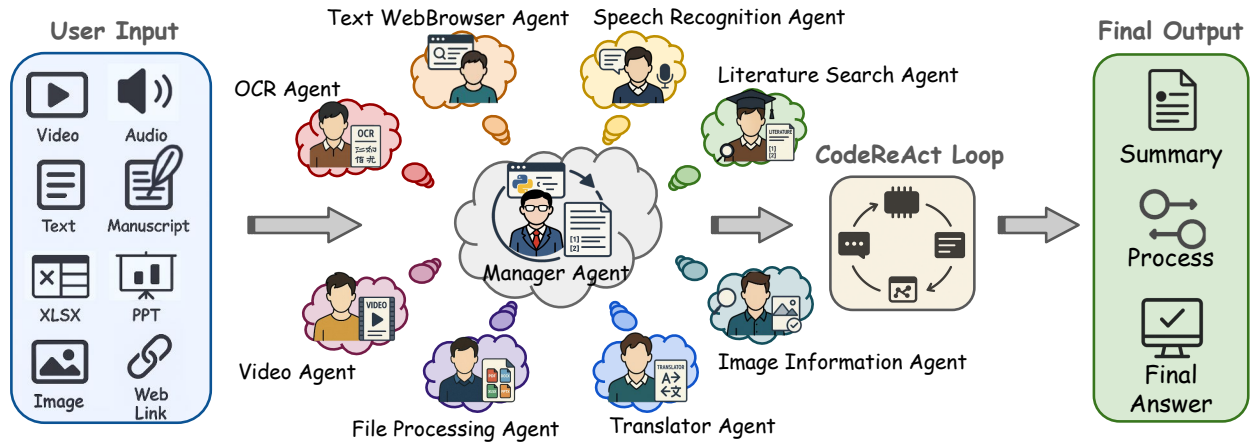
User Input

Video
Audio
Text
Manuscript
XLSX
PPT
Image
Web Link

Text WebBrowser Agent
Speech Recognition Agent
OCR Agent
OCR
Literature Search Agent
LITERATURE
[1]
[2]
Manager Agent
[1]
[2]
Video Agent
VIDEO
File Processing Agent
Translator Agent
TRANSLATOR
Image Information Agent

CodeReAct Loop

Final Output

Summary
Process
Final Answer